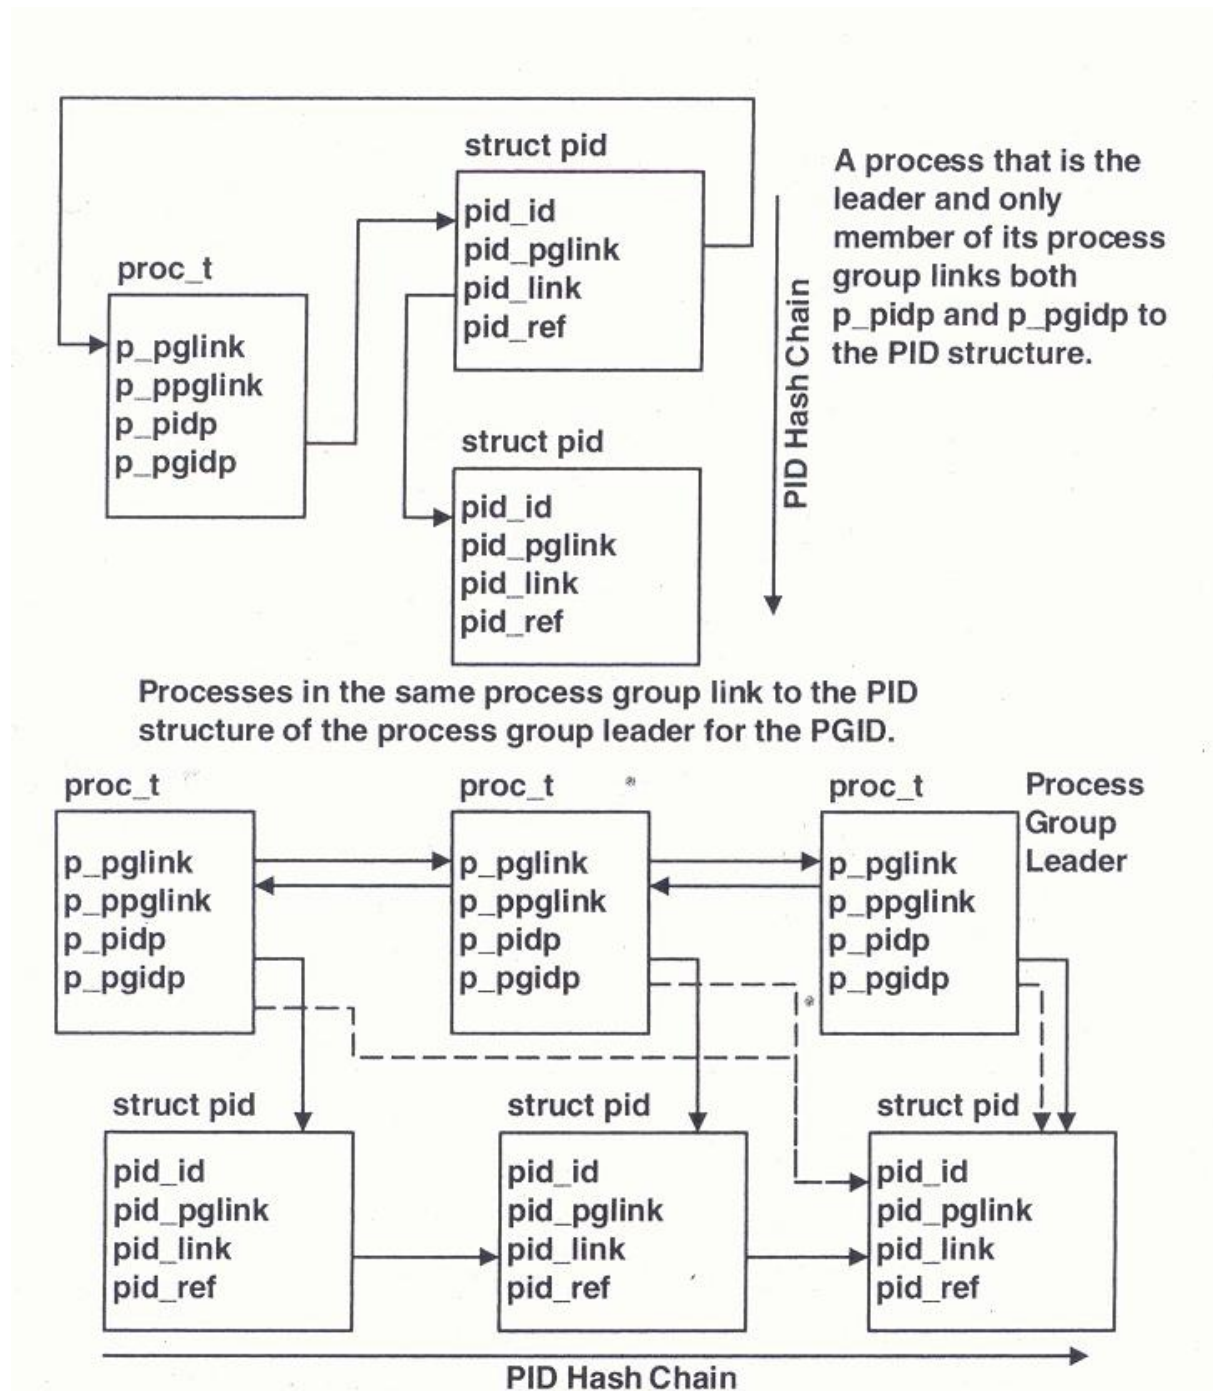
struct pid

pid_id
pid_pglink
pid_link
pid_ref

proc_t

p_pglink
p_ppglink
p_pidp
p_pgidp

struct pid

pid_id
pid_pglink
pid_link
pid_ref

PID Hash Chain

A process that is the leader and only member of its process group links both p_pidp and p_pgidp to the PID structure.

Processes in the same process group link to the PID structure of the process group leader for the PGID.

proc_t

p_pglink
p_ppglink
p_pidp
p_pgidp

proc_t

p_pglink
p_ppglink
p_pidp
p_pgidp

proc_t

p_pglink
p_ppglink
p_pidp
p_pgidp

Process Group Leader

struct pid

pid_id
pid_pglink
pid_link
pid_ref

struct pid

pid_id
pid_pglink
pid_link
pid_ref

struct pid

pid_id
pid_pglink
pid_link
pid_ref

PID Hash Chain